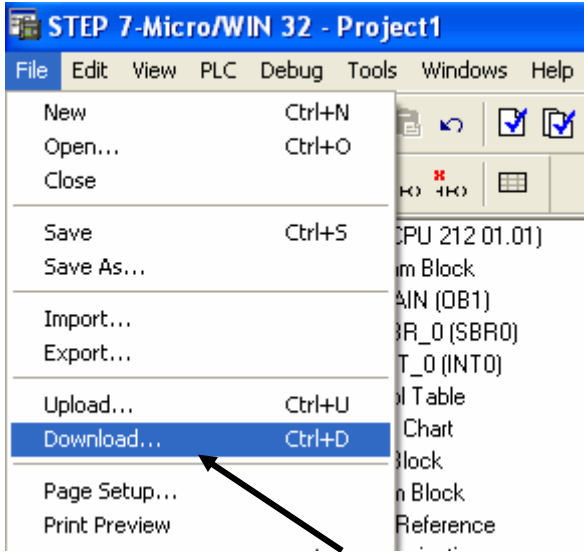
STEP 7-Micro/WIN 32 - Project1

File Edit View PLC Debug Tools Windows Help

New Ctrl+N
Open... Ctrl+O
Close

Save Ctrl+S
Save As...

Import...
Export...

Upload... Ctrl+U
Download... Ctrl+D

Page Setup...
Print Preview

CPU 212 01.01)
m Block
AIN (OB1)
BR_0 (SBR0)
T_0 (INT0)
l Table
Chart
Block
n Block
Reference